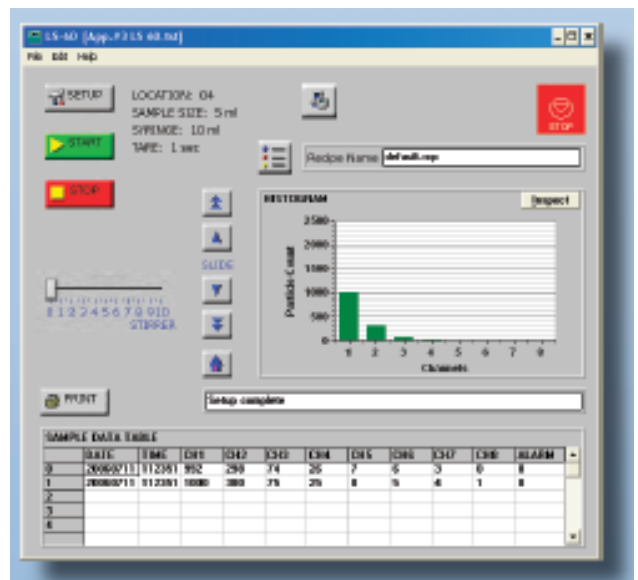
LS-60 [App.F315 60.txt]

File Edit Help

SETUP

LOCATION: 04
SAMPLE SIZE: 5 ml
SYRINGE: 10 ml
TARE: 1 sec

START

STOP

STOP

Recipe Name default.rep

HISTOGRAM

Inspect

2500
2000
1500
1000
500
0

Particle Count

1 2 3 4 5 6 7 8

Channels

SLIDE

0 1 2 3 4 5 6 7 8 9 10
STIRRER

PRINT

Setup complete

SAMPLE DATA TABLE

| | DATE | TIME | CH1 | CH2 | CH3 | CH4 | CH5 | CH6 | CH7 | CH8 | ALARM |
|---|---|---|---|---|---|---|---|---|---|---|---|
| 0 | 20060711 | 112351 | 952 | 290 | 74 | 26 | 7 | 6 | 3 | 0 | 0 |
| 1 | 20060711 | 112351 | 1000 | 300 | 75 | 25 | 8 | 5 | 4 | 1 | 0 |
| 2 | | | | | | | | | | | |
| 3 | | | | | | | | | | | |
| 4 | | | | | | | | | | | |